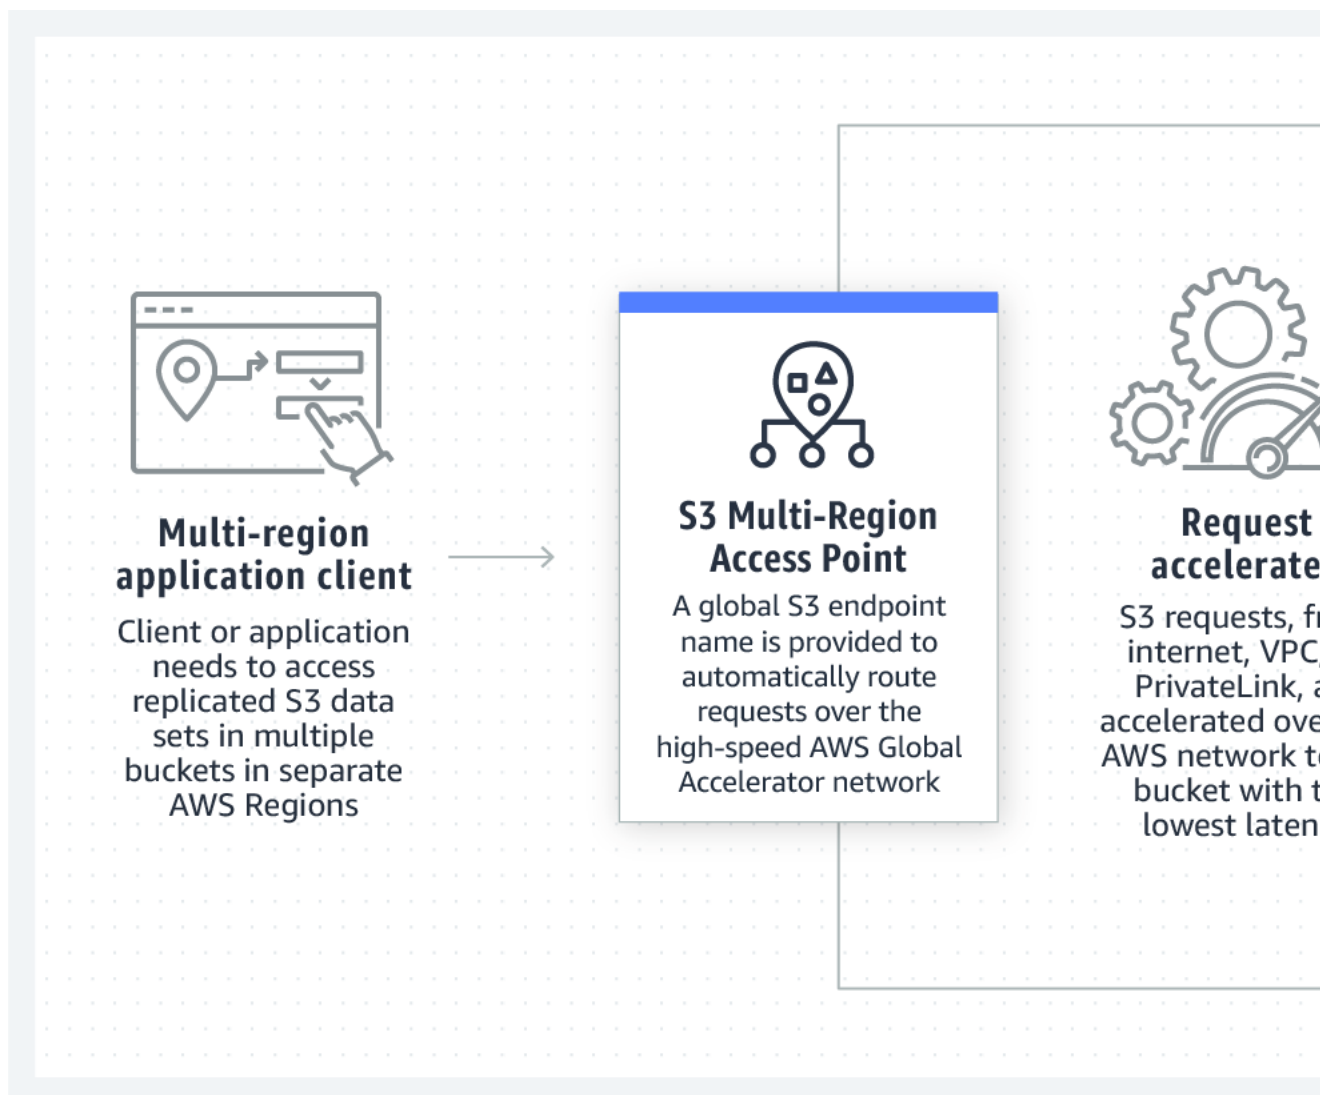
Multi-region application client

Client or application needs to access replicated S3 data sets in multiple buckets in separate AWS Regions

S3 Multi-Region Access Point

A global S3 endpoint name is provided to automatically route requests over the high-speed AWS Global Accelerator network

Request accelerate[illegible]

S3 requests, fr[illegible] internet, VPC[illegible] PrivateLink, a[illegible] accelerated ove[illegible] AWS network t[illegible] bucket with t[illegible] lowest laten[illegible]